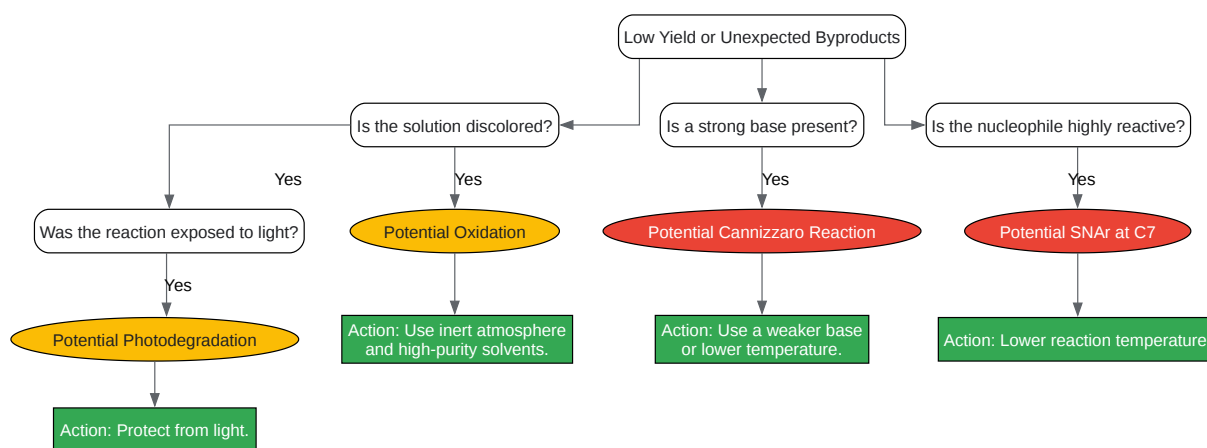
Low Yield or Unexpected Byproducts

Is the solution discolored?

Is a strong base present?

Is the nucleophile highly reactive?

Yes

Yes

Yes

Yes

Was the reaction exposed to light?

Potential Oxidation

Potential Cannizzaro Reaction

Potential SNAr at C7

Yes

Action: Use inert atmosphere and high-purity solvents.

Action: Use a weaker base or lower temperature.

Action: Lower reaction temperature

Potential Photodegradation

Action: Protect from light.